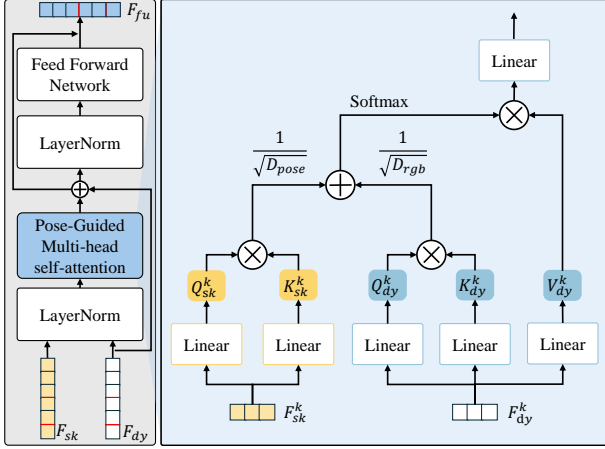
$F_{fu}$

Feed Forward Network

LayerNorm

Pose-Guided Multi-head self-attention

LayerNorm

$F_{sk}$

$F_{dy}$

Linear

Softmax

$\frac{1}{\sqrt{D_{pose}}}$

$\frac{1}{\sqrt{D_{rgb}}}$

$Q_{sk}^{k}$

$K_{sk}^{k}$

$Q_{dy}^{k}$

$K_{dy}^{k}$

$V_{dy}^{k}$

Linear

Linear

Linear

Linear

Linear

$F_{sk}^{k}$

$F_{dy}^{k}$